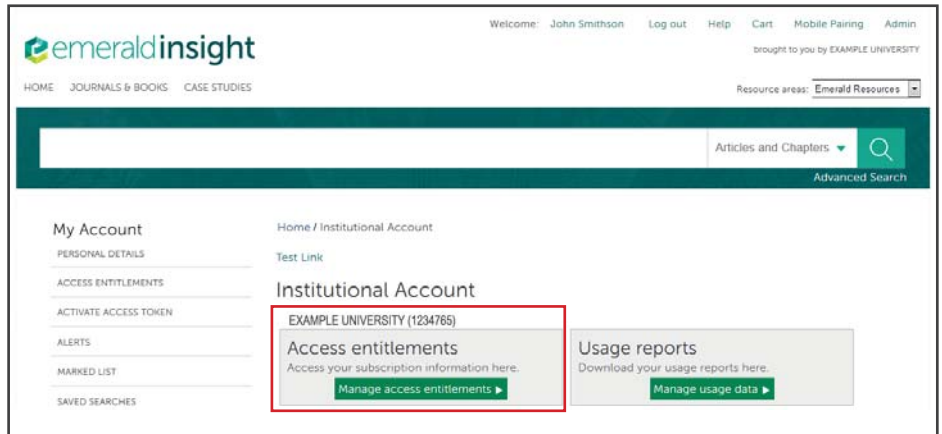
emeraldinsight

Welcome: John Smithson Log out Help Cart Mobile Pairing Admin

brought to you by EXAMPLE UNIVERSITY

HOME JOURNALS & BOOKS CASE STUDIES

Resource areas: Emerald Resources

Articles and Chapters

Advanced Search

My Account

PERSONAL DETAILS

ACCESS ENTITLEMENTS

ACTIVATE ACCESS TOKEN

ALERTS

MARKED LIST

SAVED SEARCHES

Home / Institutional Account

Test Link

Institutional Account

EXAMPLE UNIVERSITY (1234765)

Access entitlements

Access your subscription information here.

Manage access entitlements ▶

Usage reports

Download your usage reports here.

Manage usage data ▶